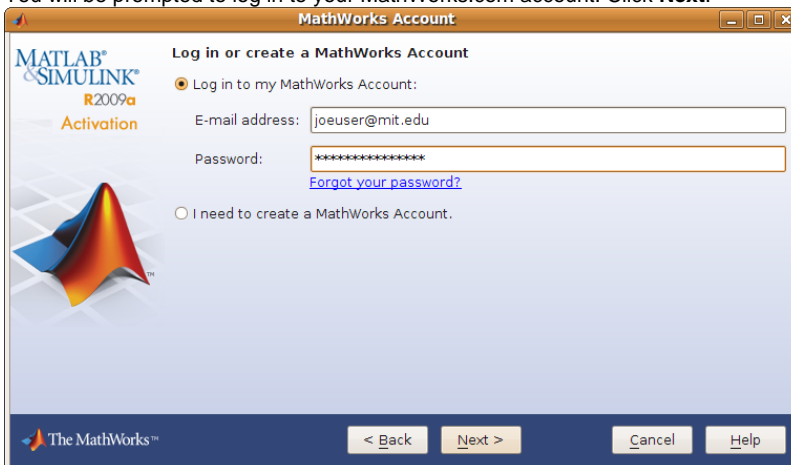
You will be prompted to log in to your MathWorks.com account. Click **Next**.

MathWorks Account

MATLAB®
&SIMULINK®
R2009a
Activation

Log in or create a MathWorks Account

Log in to my MathWorks Account:

E-mail address: joeuser@mit.edu

Password: ****************

Forgot your password?

I need to create a MathWorks Account.

The MathWorks™

< Back

Next >

Cancel

Help